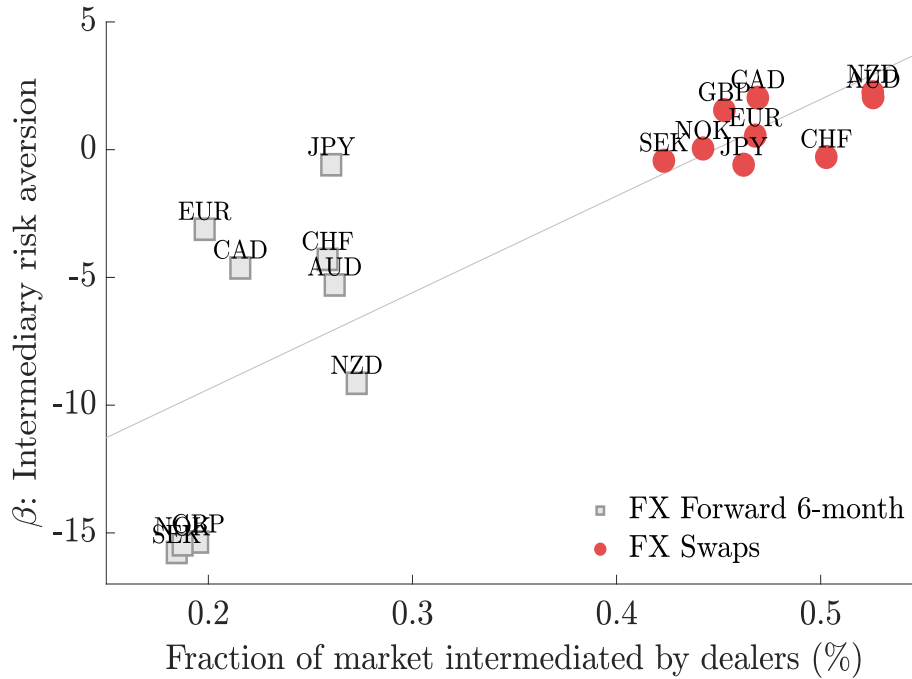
$\beta$: Intermediary risk aversion

5
0
-5
-10
-15

0.2
0.3
0.4
0.5

Fraction of market intermediated by dealers (%)

JPY
EUR
CAD
CHF
AUD
NZD
NOK
GBP
SEK

SEK
NOK
GBP
CAD
EUR
JPY
CHF
NZD
AUD

FX Forward 6-month
FX Swaps